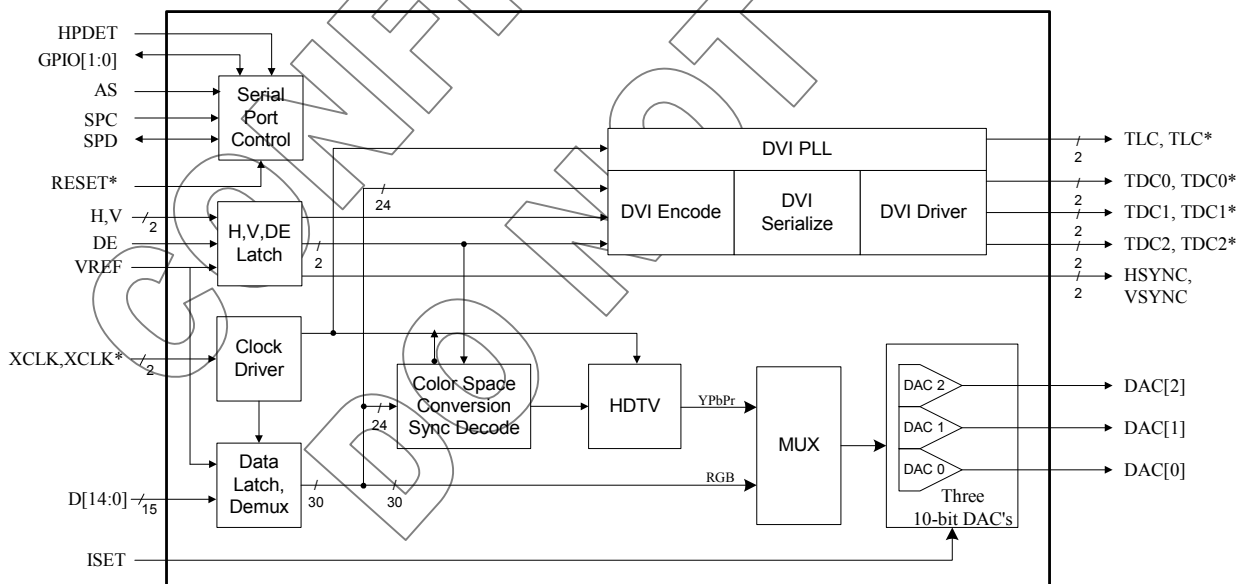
HPDET
GPIO[1:0]
AS
SPC
SPD
RESET*
H,V
2
DE
VREF
XCLK,XCLK*
2
D[14:0]
15
ISET

Serial Port Control

H,V,DE Latch
2

Clock Driver

Data Latch, Demux
30
30

24
24

Color Space Conversion Sync Decode

HDTV
YPbPr
RGB

MUX

DVI PLL
DVI Encode
DVI Serialize
DVI Driver

DAC 2
DAC 1
DAC 0
Three 10-bit DAC's

2
TLC, TLC*
2
TDC0, TDC0*
2
TDC1, TDC1*
2
TDC2, TDC2*
2
HSYNC, VSYNC

DAC[2]
DAC[1]
DAC[0]

CONFIDENTIAL
DO NOT COPY